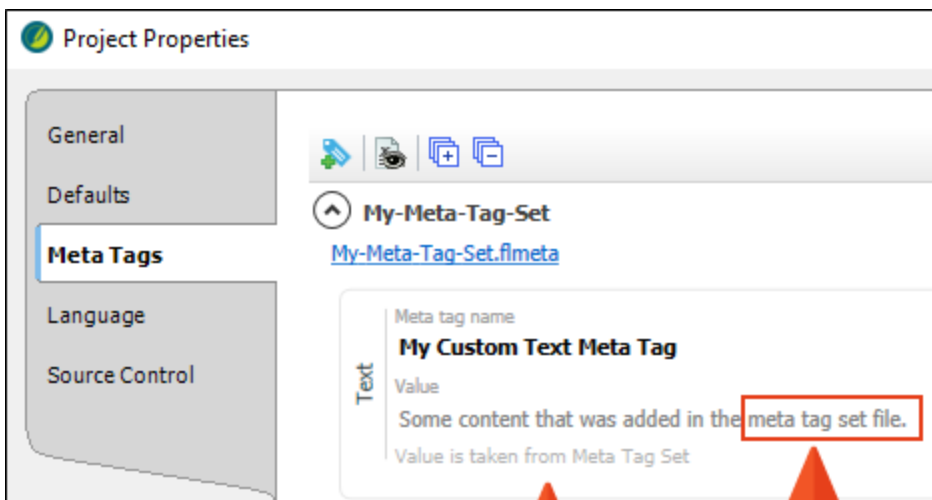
Project Properties

General

Defaults

Meta Tags

Language

Source Control

My-Meta-Tag-Set

My-Meta-Tag-Set.flmeta

Text

Meta tag name

My Custom Text Meta Tag

Value

Some content that was added in the meta tag set file.

Value is taken from Meta Tag Set